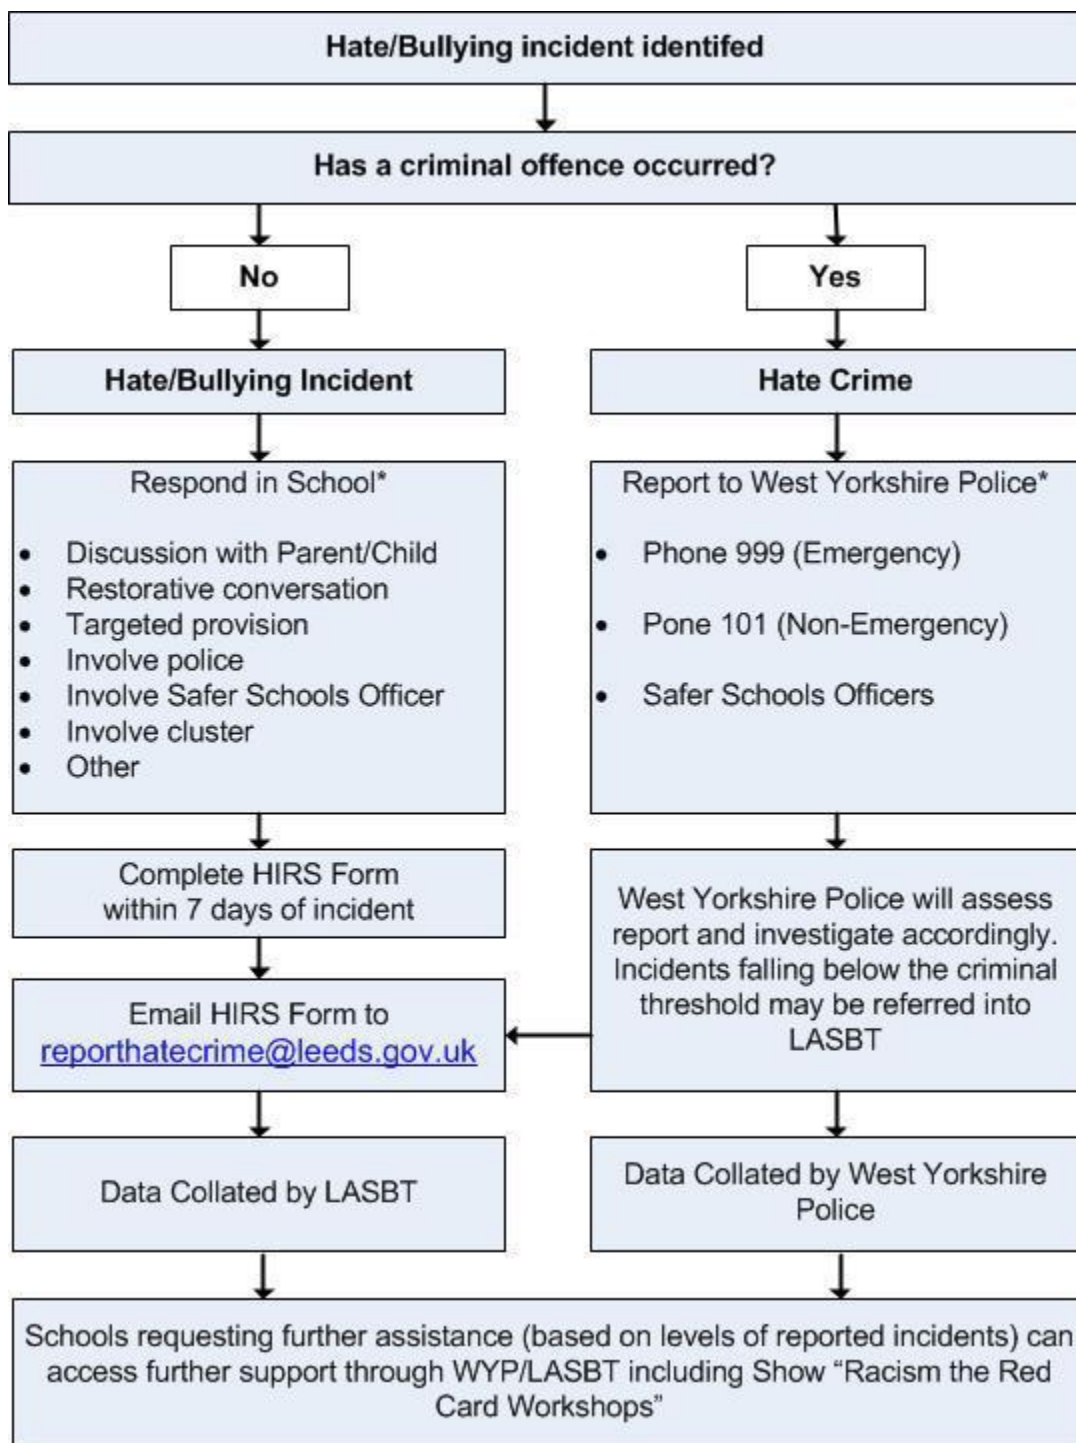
Hate/Bullying incident identifed

Has a criminal offence occurred?

No

Yes

Hate/Bullying Incident

Hate Crime

Respond in School*

- Discussion with Parent/Child
- Restorative conversation
- Targeted provision
- Involve police
- Involve Safer Schools Officer
- Involve cluster
- Other

Report to West Yorkshire Police*

- Phone 999 (Emergency)
- Pone 101 (Non-Emergency)
- Safer Schools Officers

Complete HIRS Form within 7 days of incident

West Yorkshire Police will assess report and investigate accordingly. Incidents falling below the criminal threshold may be referred into LASBT

Email HIRS Form to reporthatecrime@leeds.gov.uk

Data Collated by LASBT

Data Collated by West Yorkshire Police

Schools requesting further assistance (based on levels of reported incidents) can access further support through WYP/LASBT including Show "Racism the Red Card Workshops"